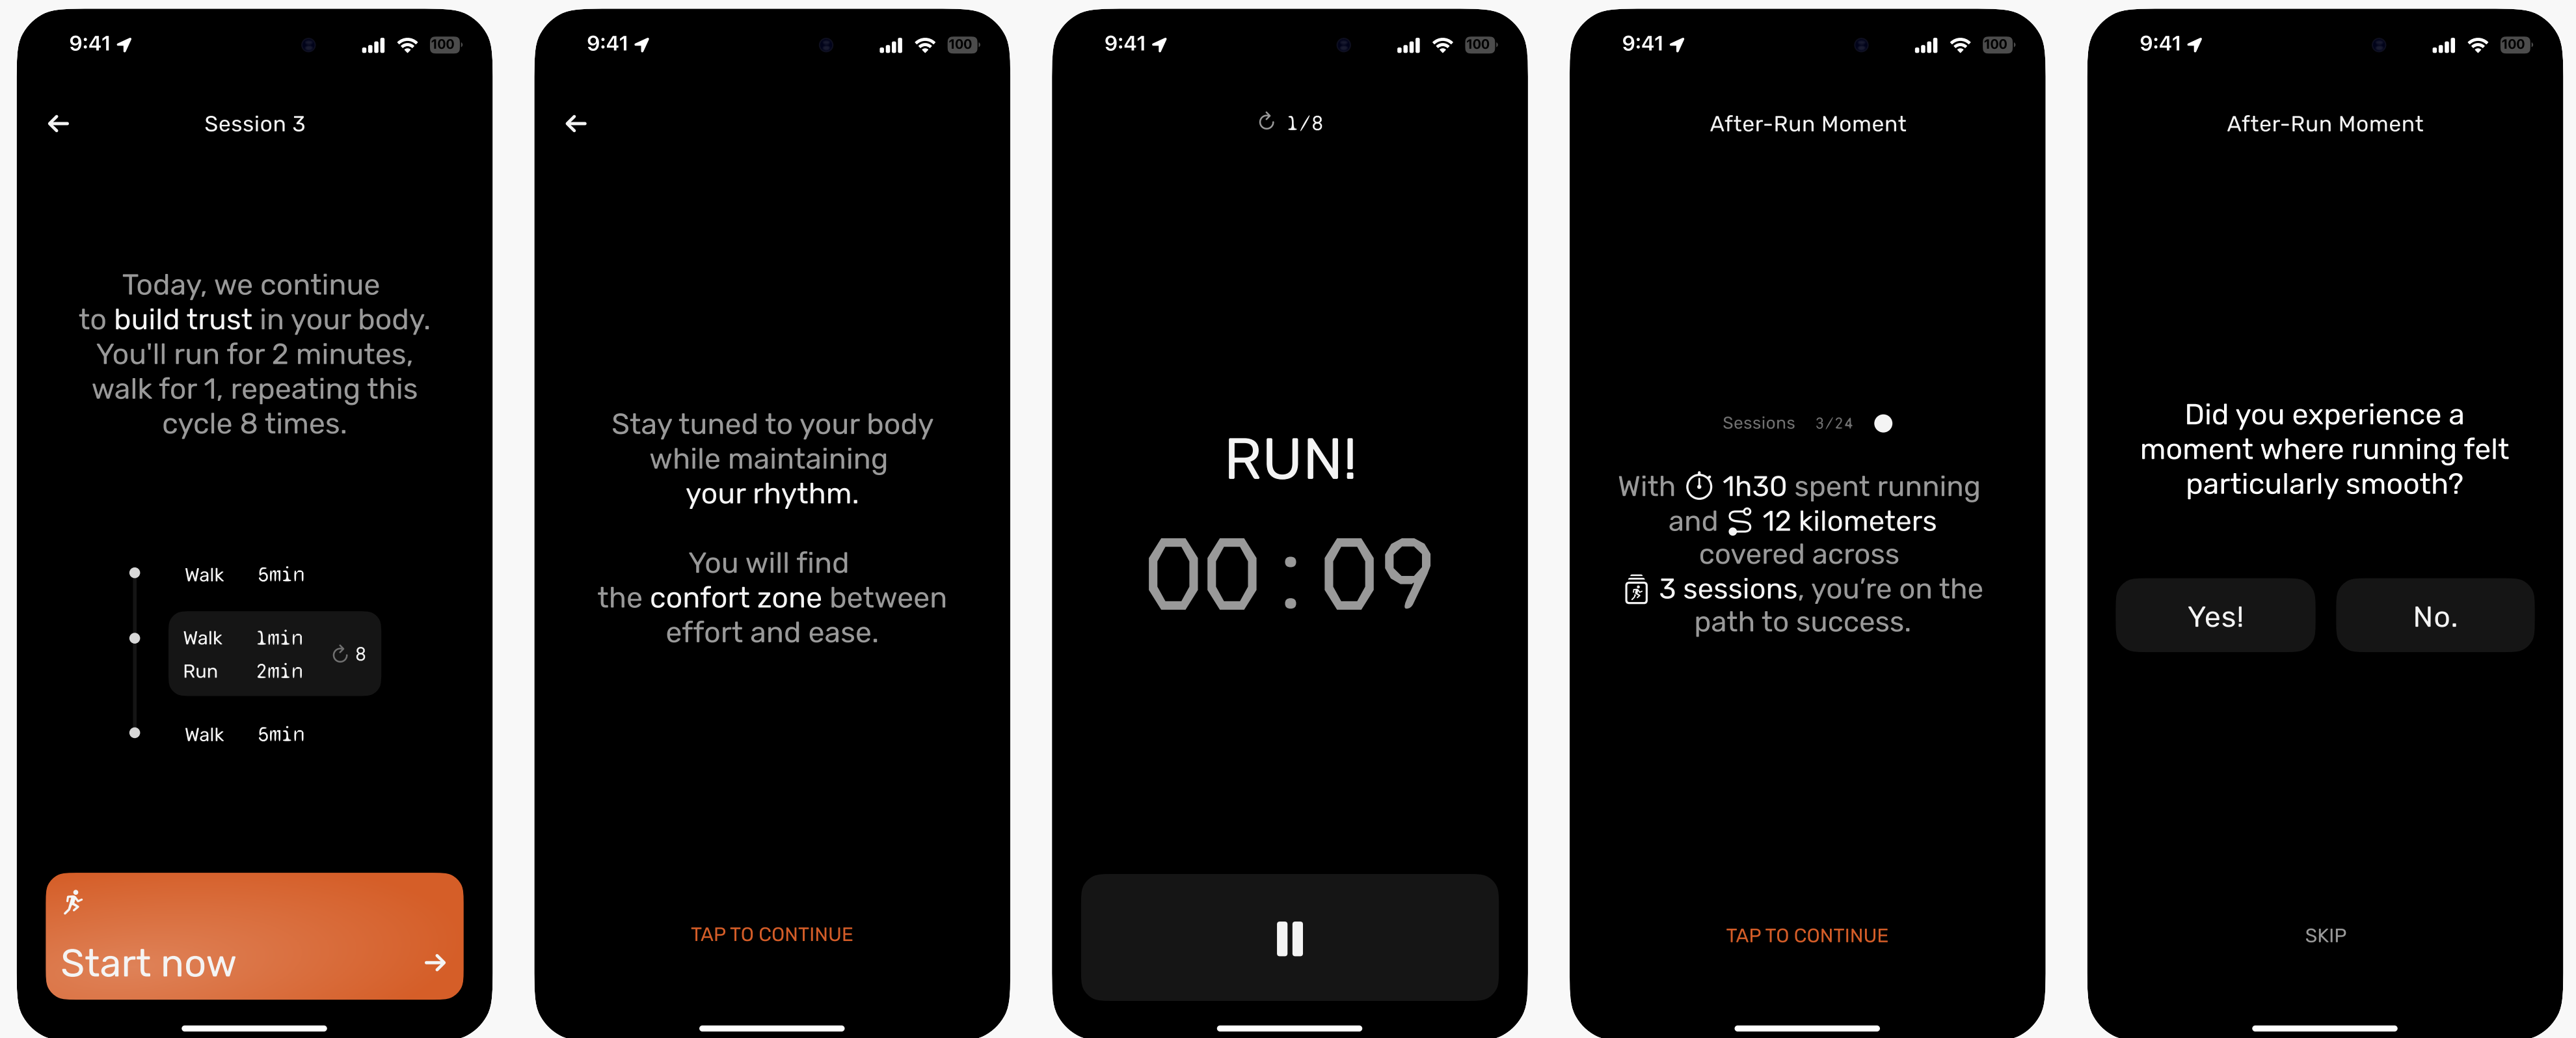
9:41 100

Session 3

Today, we continue to build trust in your body. You'll run for 2 minutes, walk for 1, repeating this cycle 8 times.

Walk 5min

Walk 1min
Run 2min
8

Walk 5min

Start now

9:41 100

Stay tuned to your body while maintaining your rhythm.

You will find the confort zone between effort and ease.

TAP TO CONTINUE

9:41 100

1/8

RUN!

00 : 09

9:41 100

After-Run Moment

Sessions 3/24

With 1h30 spent running and 12 kilometers covered across 3 sessions, you're on the path to success.

TAP TO CONTINUE

9:41 100

After-Run Moment

Did you experience a moment where running felt particularly smooth?

Yes!

No.

SKIP